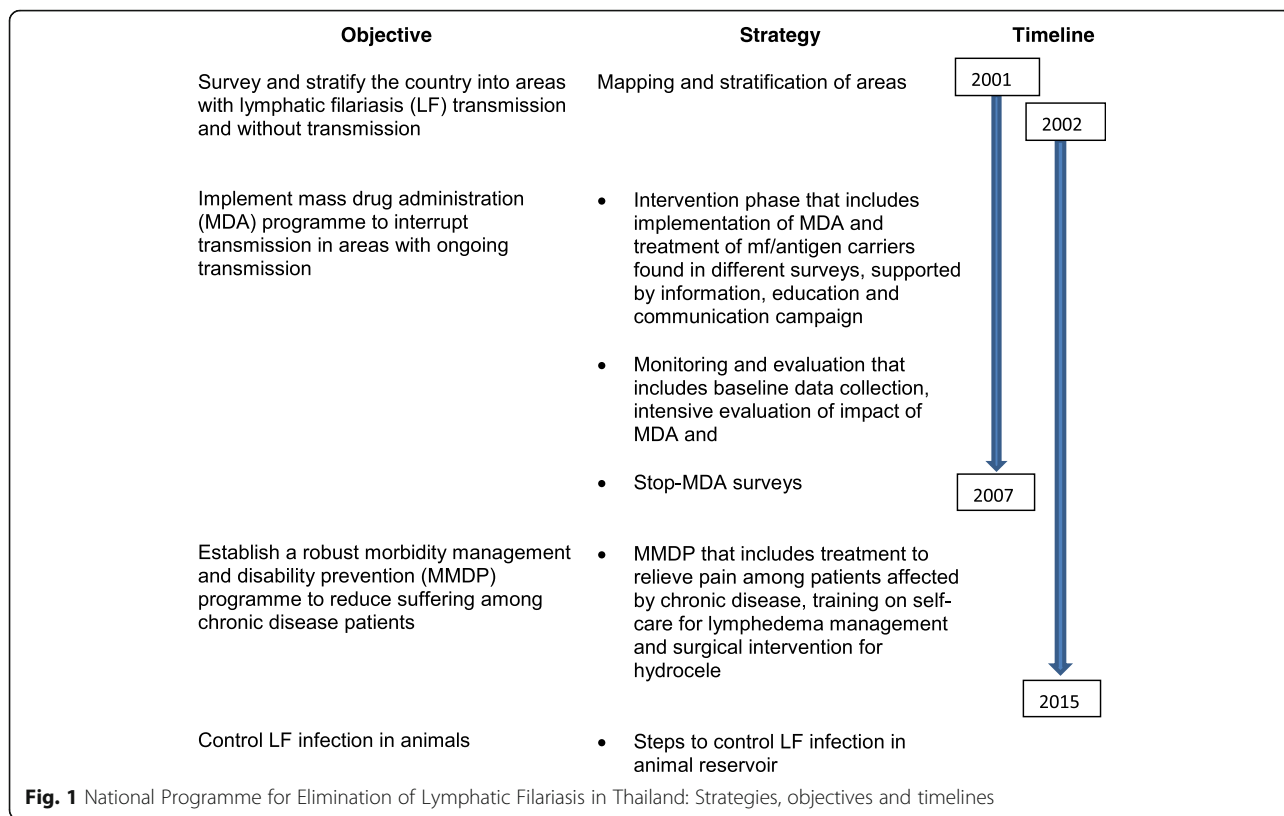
| Objective | Strategy | Timeline |
|---|---|---|
| Survey and stratify the country into areas with lymphatic filariasis (LF) transmission and without transmission | Mapping and stratification of areas | 2001 2002 |
| Implement mass drug administration (MDA) programme to interrupt transmission in areas with ongoing transmission | • Intervention phase that includes implementation of MDA and treatment of mf/antigen carriers found in different surveys, supported by information, education and communication campaign<br>• Monitoring and evaluation that includes baseline data collection, intensive evaluation of impact of MDA and<br>• Stop-MDA surveys | 2007 |
| Establish a robust morbidity management and disability prevention (MMDP) programme to reduce suffering among chronic disease patients | • MMDP that includes treatment to relieve pain among patients affected by chronic disease, training on self-care for lymphedema management and surgical intervention for hydrocele | 2015 |
| Control LF infection in animals | • Steps to control LF infection in animal reservoir | |

**Fig. 1** National Programme for Elimination of Lymphatic Filariasis in Thailand: Strategies, objectives and timelines